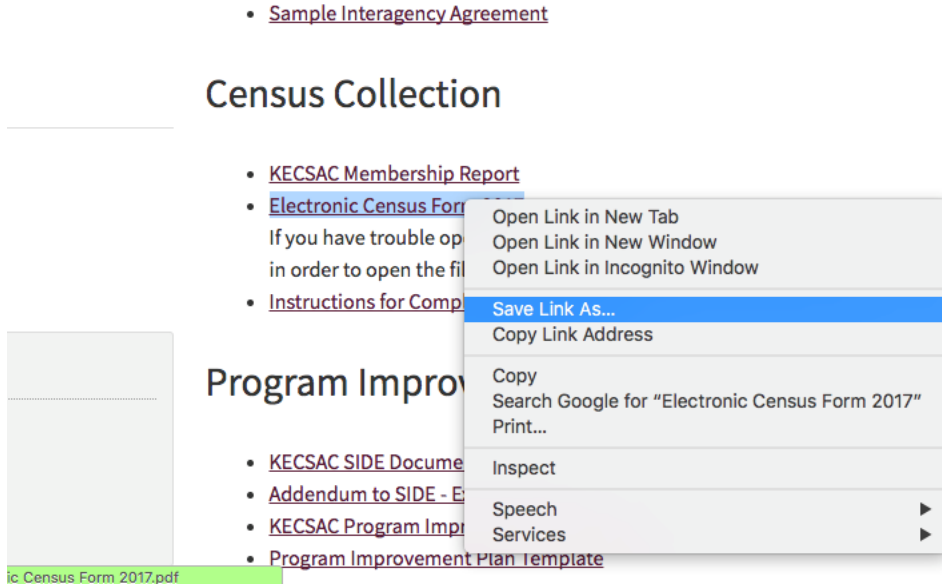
- Sample Interagency Agreement

Census Collection

- KECSAC Membership Report
- Electronic Census Form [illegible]
If you have trouble op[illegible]
in order to open the fil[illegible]
- Instructions for Comp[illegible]

Program Improv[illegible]

- KECSAC SIDE Docume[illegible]
- Addendum to SIDE - E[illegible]
- KECSAC Program Impr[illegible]
- Program Improvement Plan Template

Open Link in New Tab
Open Link in New Window
Open Link in Incognito Window
Save Link As...
Copy Link Address
Copy
Search Google for "Electronic Census Form 2017"
Print...
Inspect
Speech
Services

ic Census Form 2017.pdf